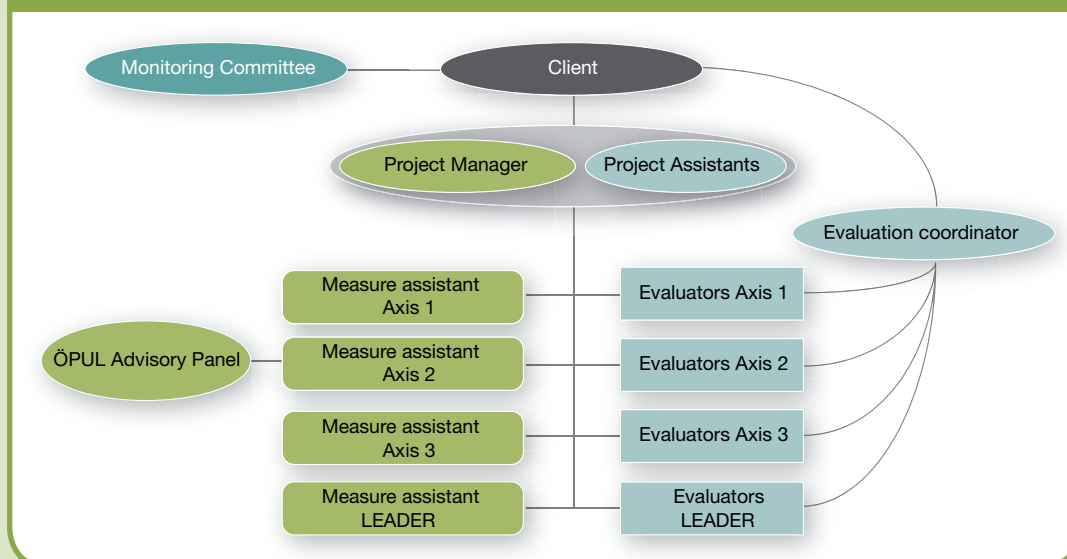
Monitoring Committee

Client

Project Manager

Project Assistants

Evaluation coordinator

Measure assistant Axis 1

Evaluators Axis 1

ÖPUL Advisory Panel

Measure assistant Axis 2

Evaluators Axis 2

Measure assistant Axis 3

Evaluators Axis 3

Measure assistant LEADER

Evaluators LEADER